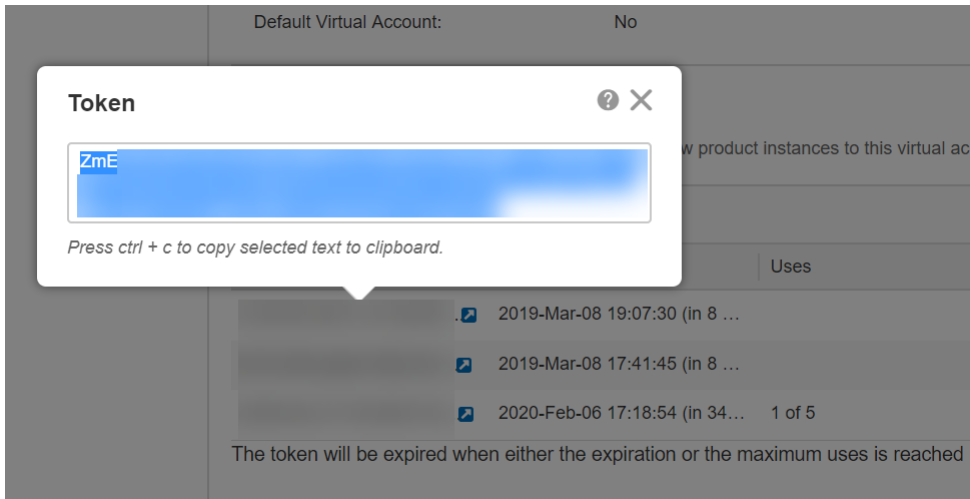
Default Virtual Account: No

Token

ZmE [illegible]

Press ctrl + c to copy selected text to clipboard.

w product instances to this virtual ac

Uses

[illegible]. 2019-Mar-08 19:07:30 (in 8 …

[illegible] 2019-Mar-08 17:41:45 (in 8 …

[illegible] 2020-Feb-06 17:18:54 (in 34… 1 of 5

The token will be expired when either the expiration or the maximum uses is reached